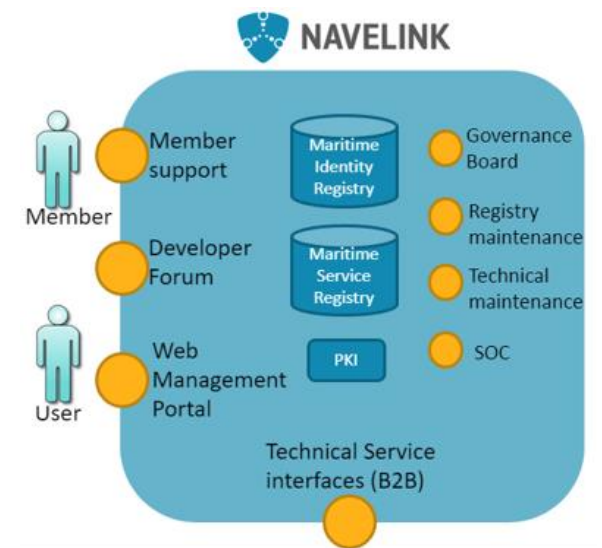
NAVELINK

Member

User

Member support

Developer Forum

Web Management Portal

Maritime Identity Registry

Maritime Service Registry

PKI

Governance Board

Registry maintenance

Technical maintenance

SOC

Technical Service interfaces (B2B)